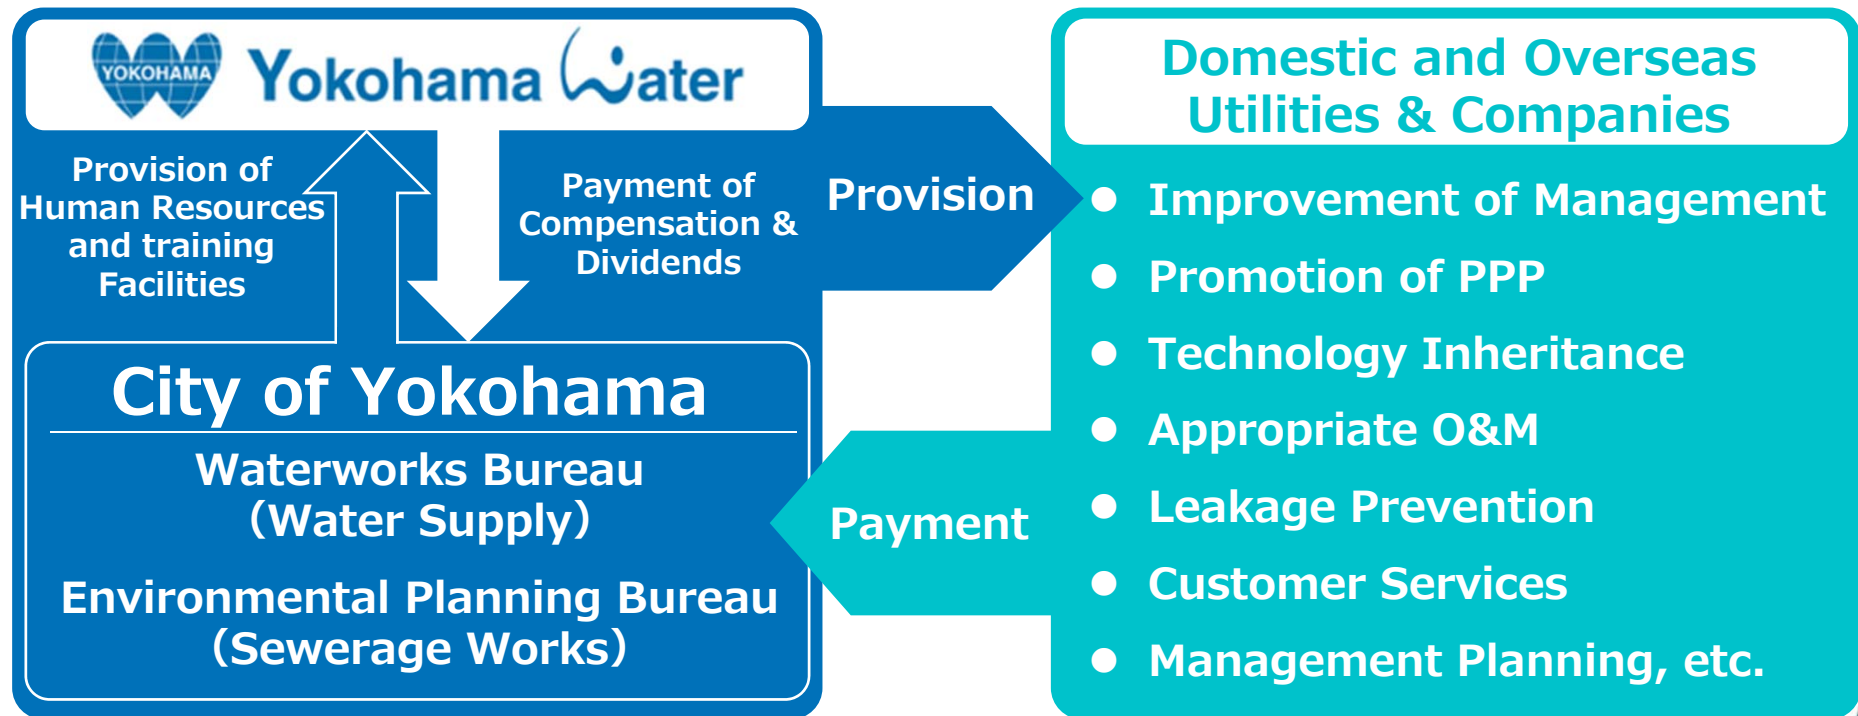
YOKOHAMA Yokohama Water

Provision of Human Resources and training Facilities

Payment of Compensation & Dividends

Provision

Domestic and Overseas Utilities & Companies

- Improvement of Management
- Promotion of PPP
- Technology Inheritance
- Appropriate O&M
- Leakage Prevention
- Customer Services
- Management Planning, etc.

City of Yokohama

Waterworks Bureau (Water Supply)

Environmental Planning Bureau (Sewerage Works)

Payment